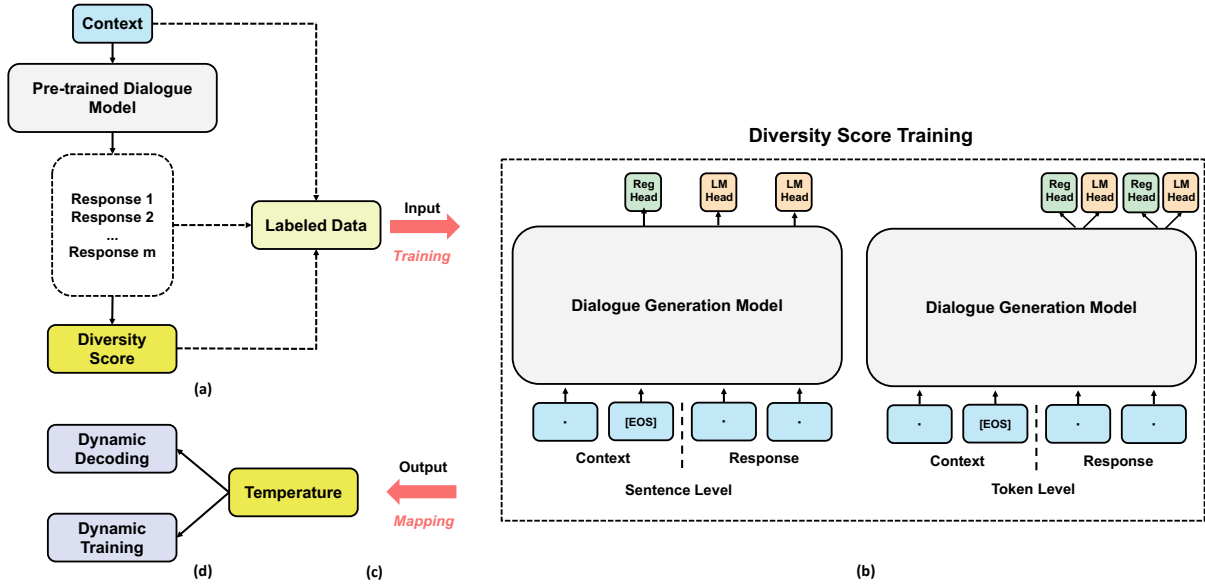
Context

Pre-trained Dialogue Model

Response 1
Response 2
...
Response m

Diversity Score

Labeled Data

(a)

Input

Training

Diversity Score Training

Reg Head

LM Head

LM Head

Dialogue Generation Model

·

[EOS]

·

·

Context

Response

Sentence Level

Reg Head

LM Head

Reg Head

LM Head

Dialogue Generation Model

·

[EOS]

·

·

Context

Response

Token Level

(b)

Dynamic Decoding

Dynamic Training

Temperature

Output

Mapping

(d)

(c)